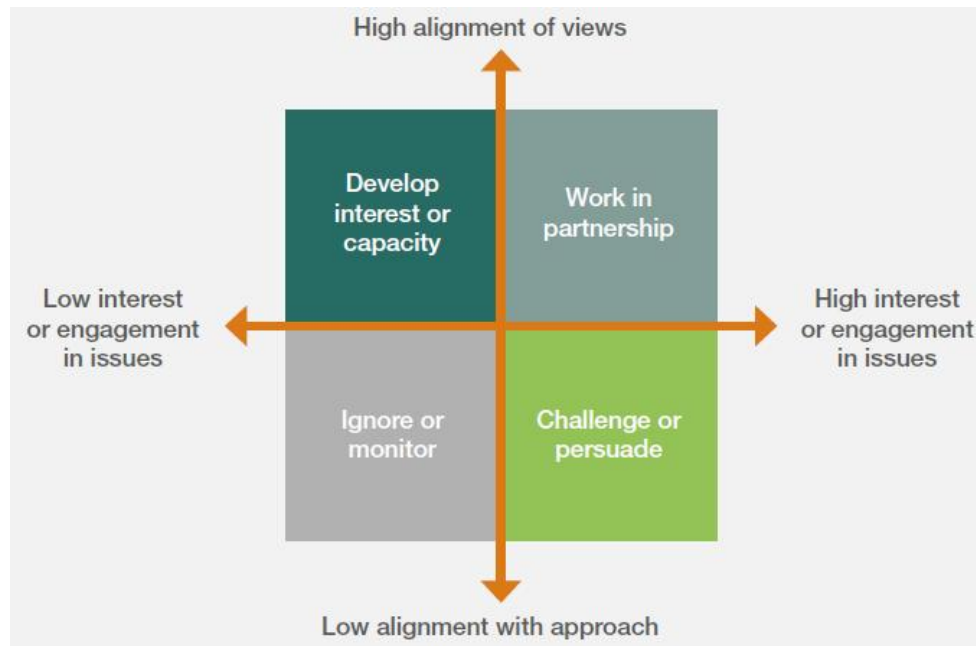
High alignment of views

Develop interest or capacity

Work in partnership

Low interest or engagement in issues

High interest or engagement in issues

Ignore or monitor

Challenge or persuade

Low alignment with approach